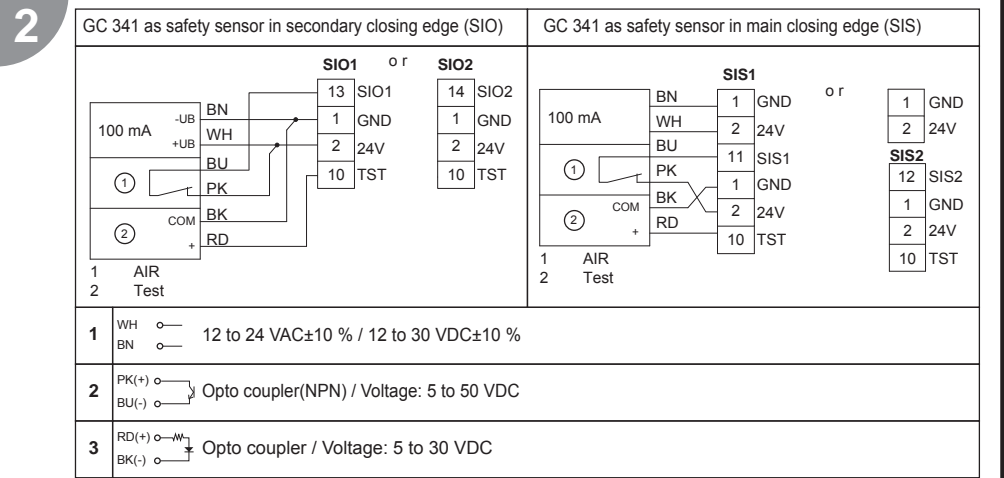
2

| GC 341 as safety sensor in secondary closing edge (SIO) | GC 341 as safety sensor in main closing edge (SIS) |
|---|---|

SIO1 or SIO2

100 mA
-UB BN
+UB WH
BU
1 PK
COM BK
2 + RD

13 SIO1
1 GND
2 24V
10 TST

14 SIO2
1 GND
2 24V
10 TST

1 AIR
2 Test

SIS1 or

100 mA
BN
WH
BU
1 PK
COM BK
2 + RD

1 GND
2 24V
11 SIS1
1 GND
2 24V
10 TST

1 GND
2 24V
SIS2
12 SIS2
1 GND
2 24V
10 TST

1 AIR
2 Test

| | |
|---|---|
| 1 | WH BN 12 to 24 VAC±10 % / 12 to 30 VDC±10 % |
| 2 | PK(+) BU(-) Opto coupler(NPN) / Voltage: 5 to 50 VDC |
| 3 | RD(+) BK(-) Opto coupler / Voltage: 5 to 30 VDC |